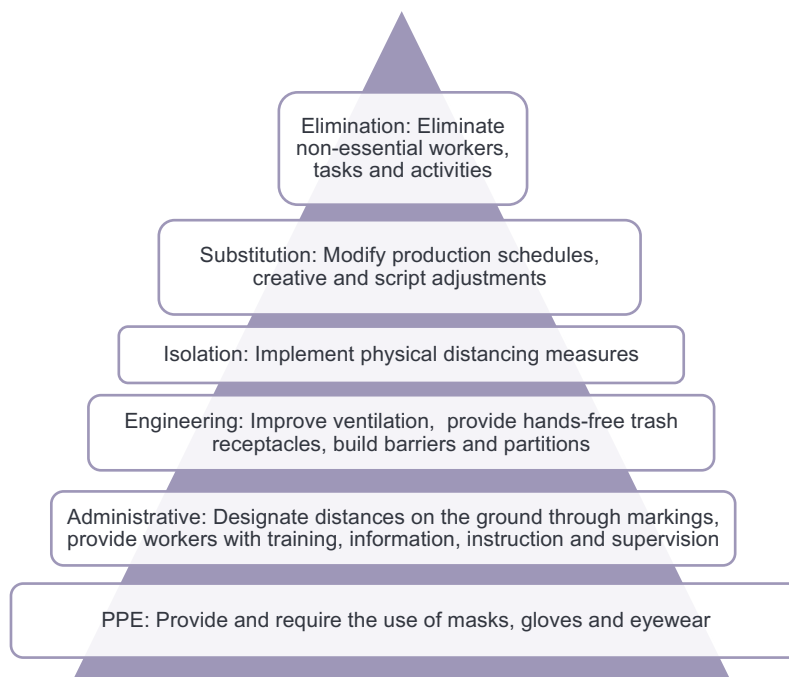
Elimination: Eliminate non-essential workers, tasks and activities

Substitution: Modify production schedules, creative and script adjustments

Isolation: Implement physical distancing measures

Engineering: Improve ventilation, provide hands-free trash receptacles, build barriers and partitions

Administrative: Designate distances on the ground through markings, provide workers with training, information, instruction and supervision

PPE: Provide and require the use of masks, gloves and eyewear